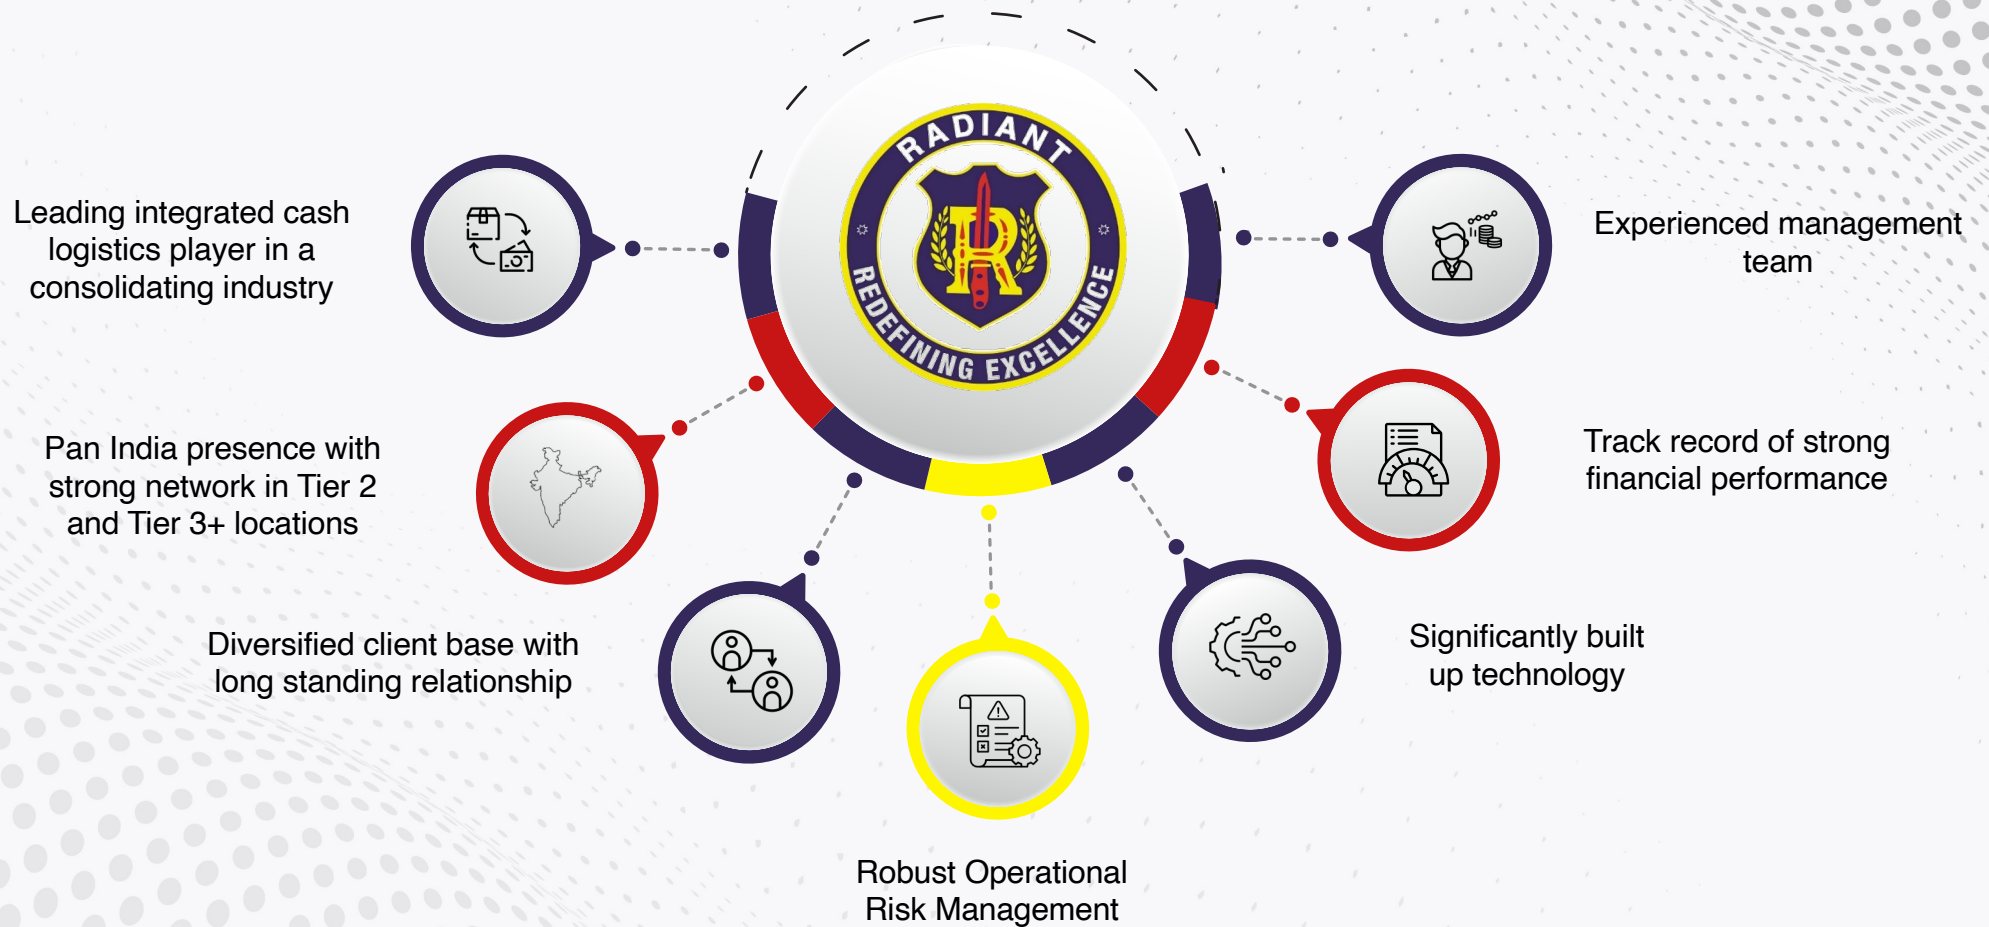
RADIANT

R

REDEFINING EXCELLENCE

Leading integrated cash logistics player in a consolidating industry

Experienced management team

Pan India presence with strong network in Tier 2 and Tier 3+ locations

Track record of strong financial performance

Diversified client base with long standing relationship

Significantly built up technology

Robust Operational Risk Management